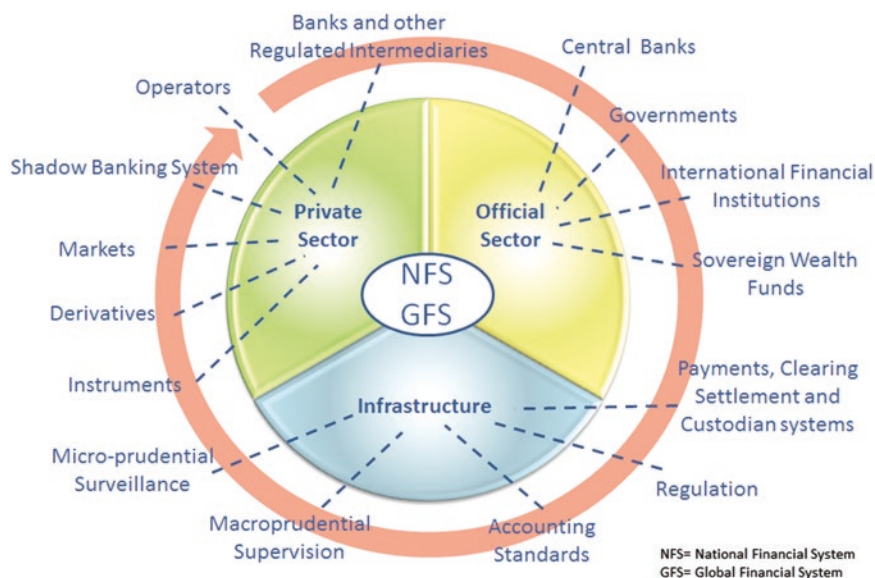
Banks and other Regulated Intermediaries

Central Banks

Operators

Governments

Shadow Banking System

International Financial Institutions

Private Sector

Official Sector

Markets

Sovereign Wealth Funds

NFS
GFS

Derivatives

Instruments

Payments, Clearing Settlement and Custodian systems

Infrastructure

Micro-prudential Surveillance

Regulation

Macroprudential Supervision

Accounting Standards

NFS= National Financial System
GFS= Global Financial System